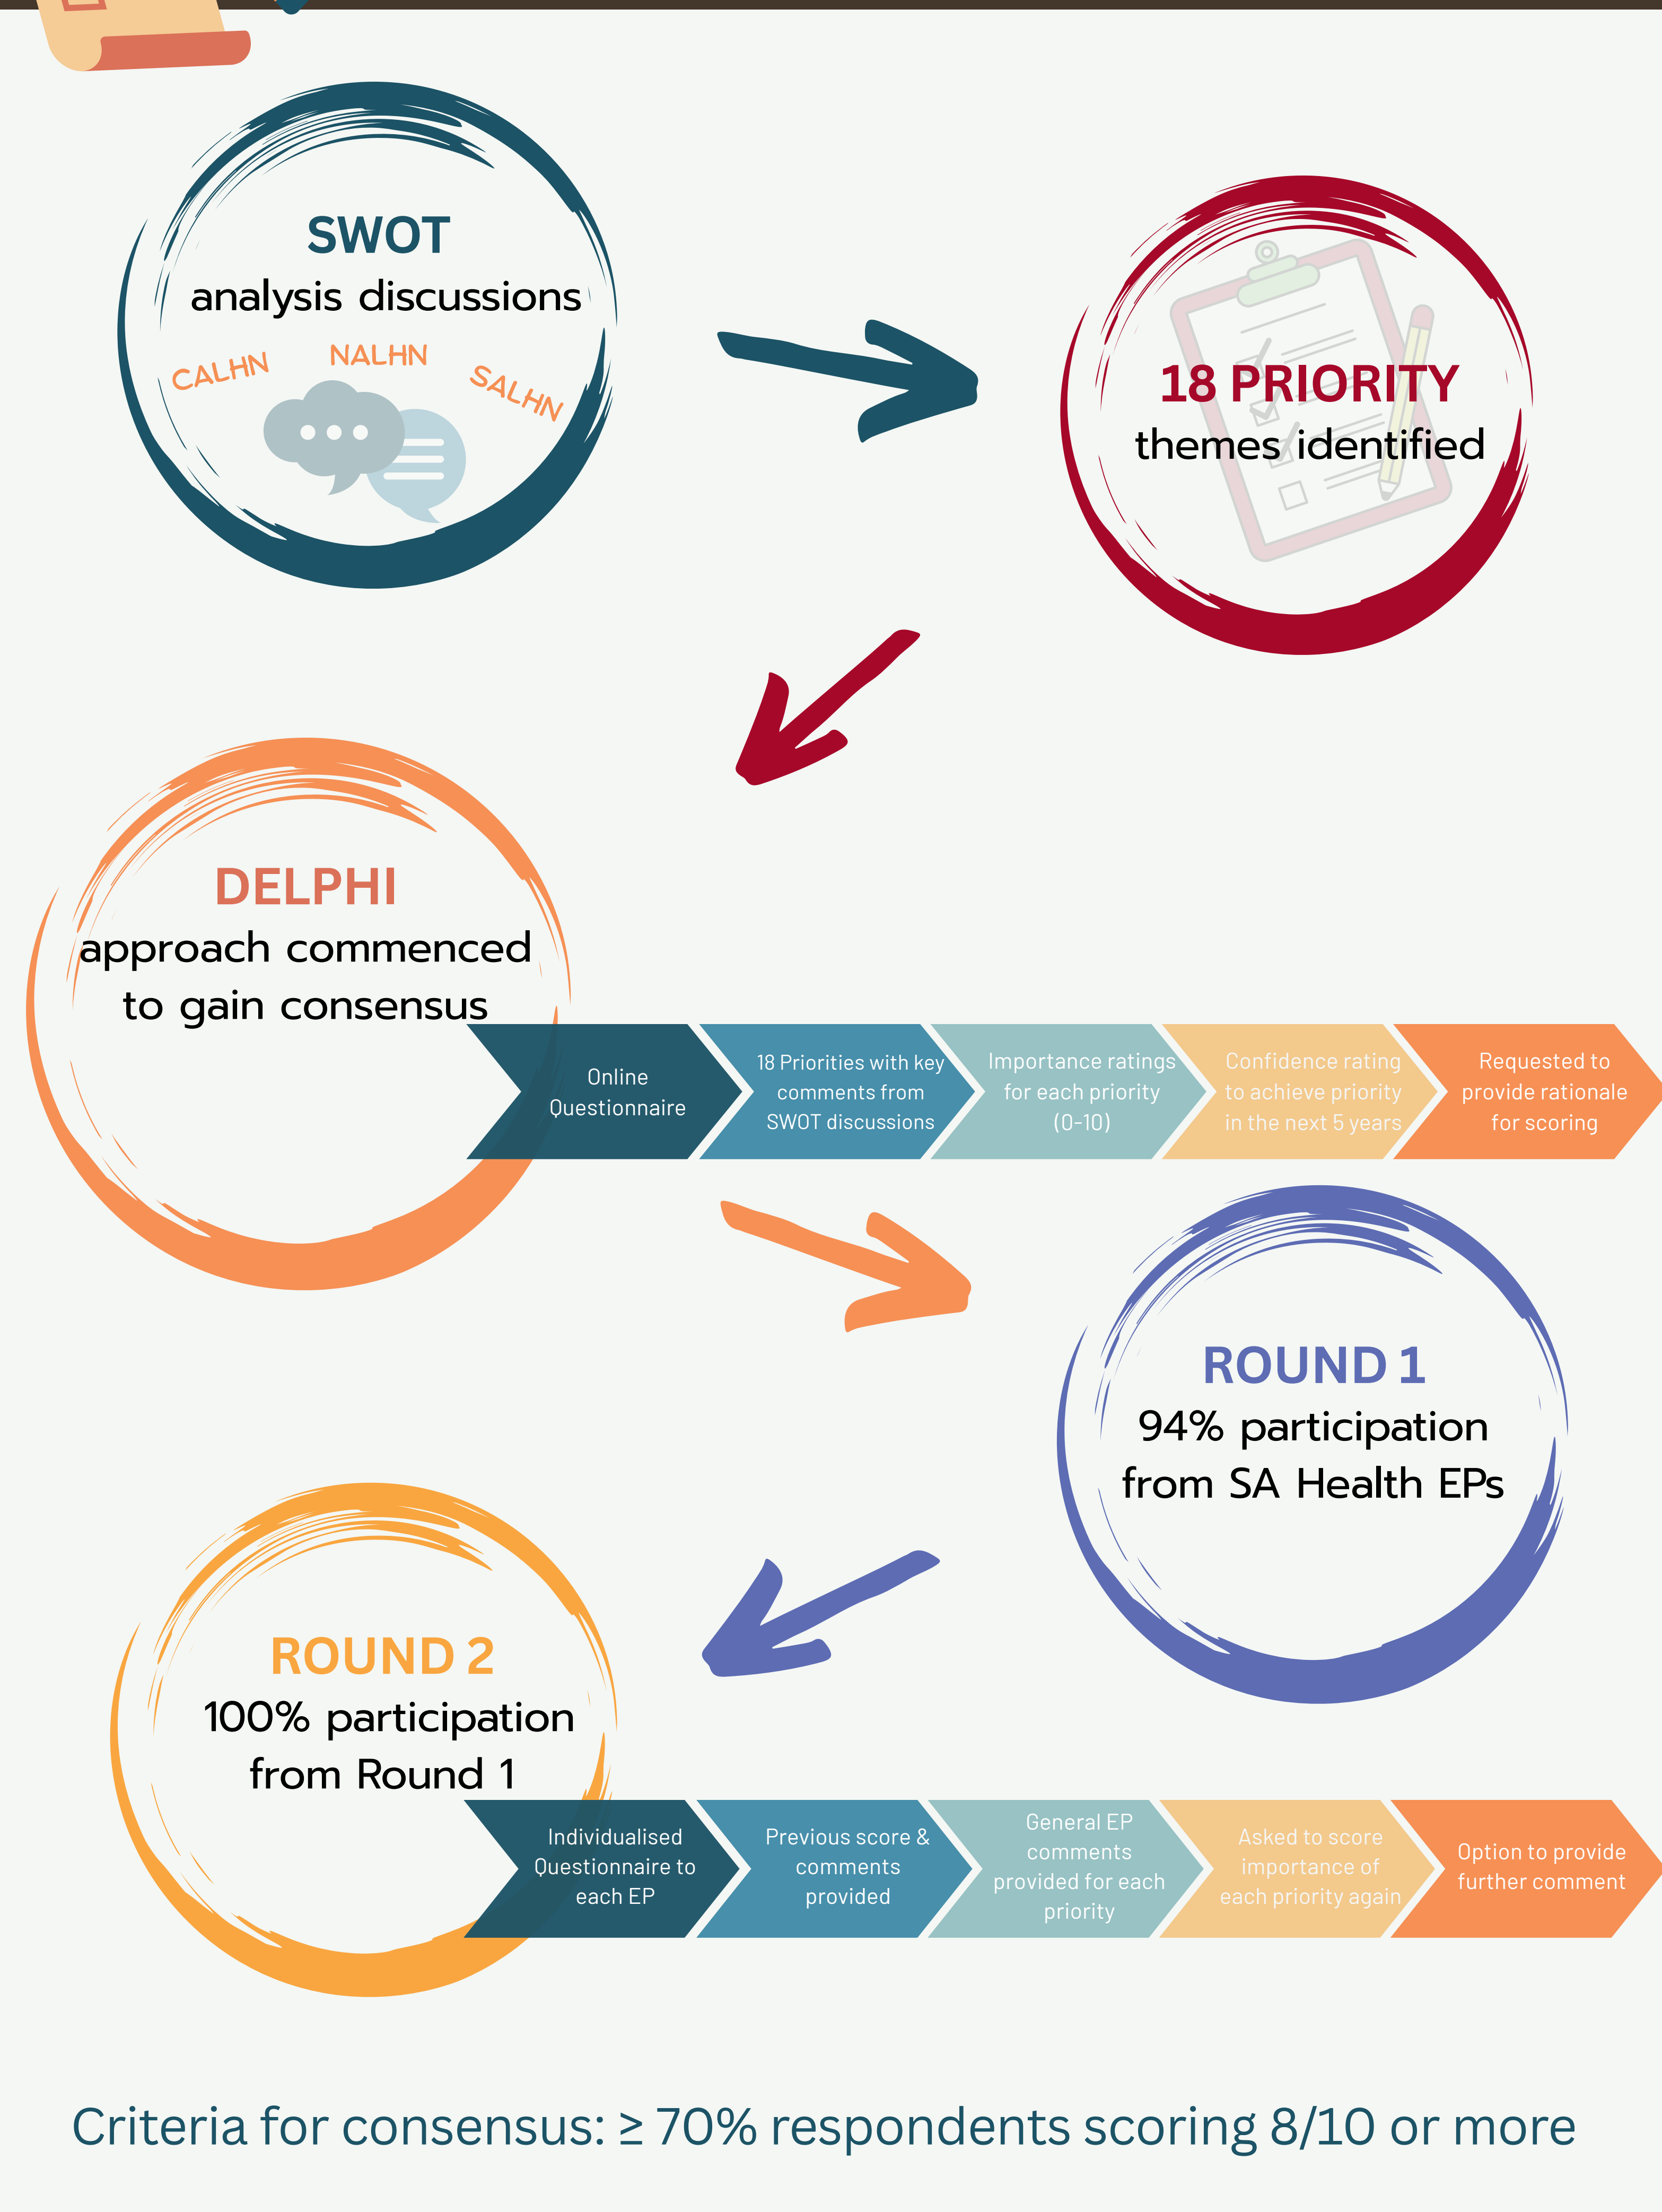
SWOT
analysis discussions

CALHN NALHN SALHN

18 PRIORITY
themes identified

DELPHI
approach commenced to gain consensus

Online Questionnaire

18 Priorities with key comments from SWOT discussions

Importance ratings for each priority (0-10)

Confidence rating to achieve priority in the next 5 years

Requested to provide rationale for scoring

ROUND 1
94% participation from SA Health EPs

ROUND 2
100% participation from Round 1

Individualised Questionnaire to each EP

Previous score & comments provided

General EP comments provided for each priority

Asked to score importance of each priority again

Option to provide further comment

Criteria for consensus: $\geq$ 70% respondents scoring 8/10 or more